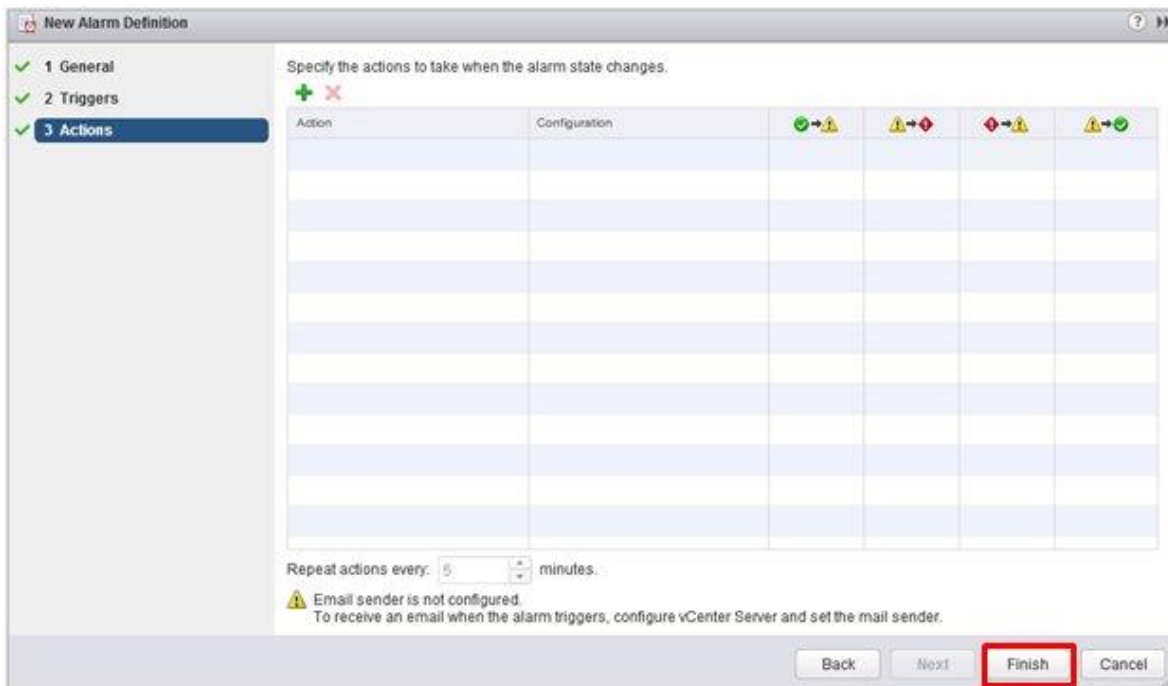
New Alarm Definition

1 General
2 Triggers
3 Actions

Specify the actions to take when the alarm state changes.

| Action | Configuration | | | | |
|---|---|---|---|---|---|
| | | | | | |

Repeat actions every: 5 minutes.

Email sender is not configured.
To receive an email when the alarm triggers, configure vCenter Server and set the mail sender.

Back Next Finish Cancel